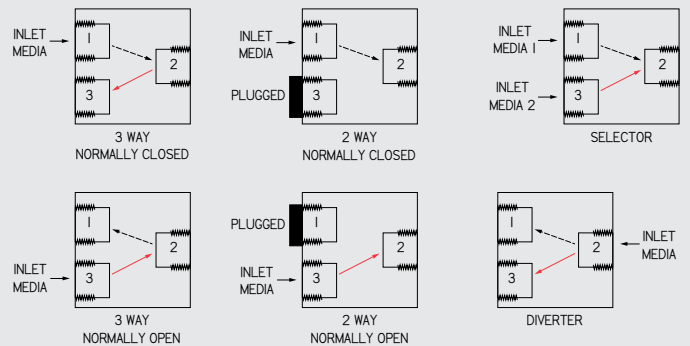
INLET MEDIA
1
2
3
3 WAY
NORMALLY CLOSED

INLET MEDIA
1
2
PLUGGED
3
2 WAY
NORMALLY CLOSED

INLET MEDIA 1
1
2
INLET MEDIA 2
3
SELECTOR

1
2
INLET MEDIA
3
3 WAY
NORMALLY OPEN

PLUGGED
1
2
INLET MEDIA
3
2 WAY
NORMALLY OPEN

1
2
INLET MEDIA
3
DIVERTER